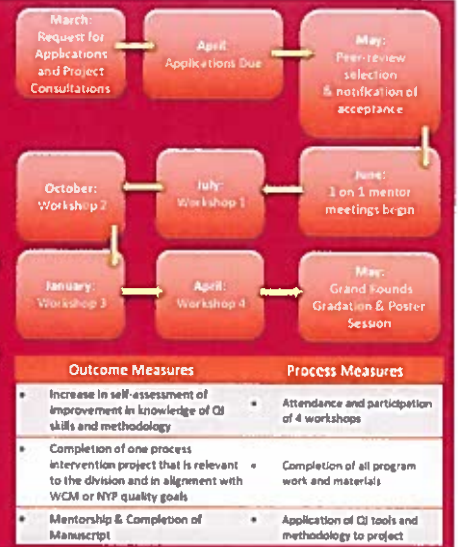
March: Request for Applications and Project Consultations

April: Applications Due

May: Peer-review selection & notification of acceptance

June: 1 on 1 mentor meetings begin

July: Workshop 1

October: Workshop 2

January: Workshop 3

April: Workshop 4

May: Grand Rounds Gradation & Poster Session

| Outcome Measures | Process Measures |
|---|---|
| • Increase in self-assessment of improvement in knowledge of QI skills and methodology | • Attendance and participation of 4 workshops |
| • Completion of one process intervention project that is relevant to the division and in alignment with WCM or NYP quality goals | • Completion of all program work and materials |
| • Mentorship & Completion of Manuscript | • Application of QI tools and methodology to project |